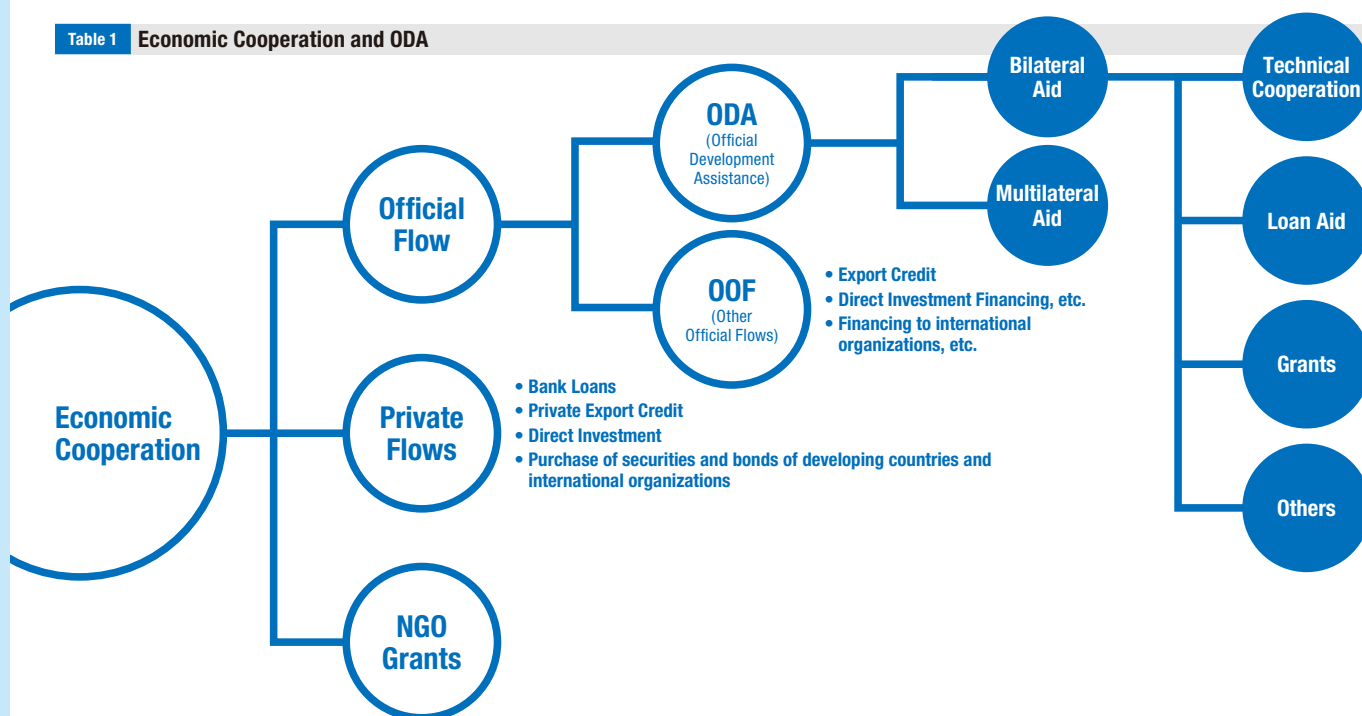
Table 1 Economic Cooperation and ODA

Economic Cooperation

Official Flow

ODA (Official Development Assistance)

Bilateral Aid

Technical Cooperation

Loan Aid

Grants

Others

Multilateral Aid

OOF (Other Official Flows)

• Export Credit
• Direct Investment Financing, etc.
• Financing to international organizations, etc.

Private Flows

• Bank Loans
• Private Export Credit
• Direct Investment
• Purchase of securities and bonds of developing countries and international organizations

NGO Grants